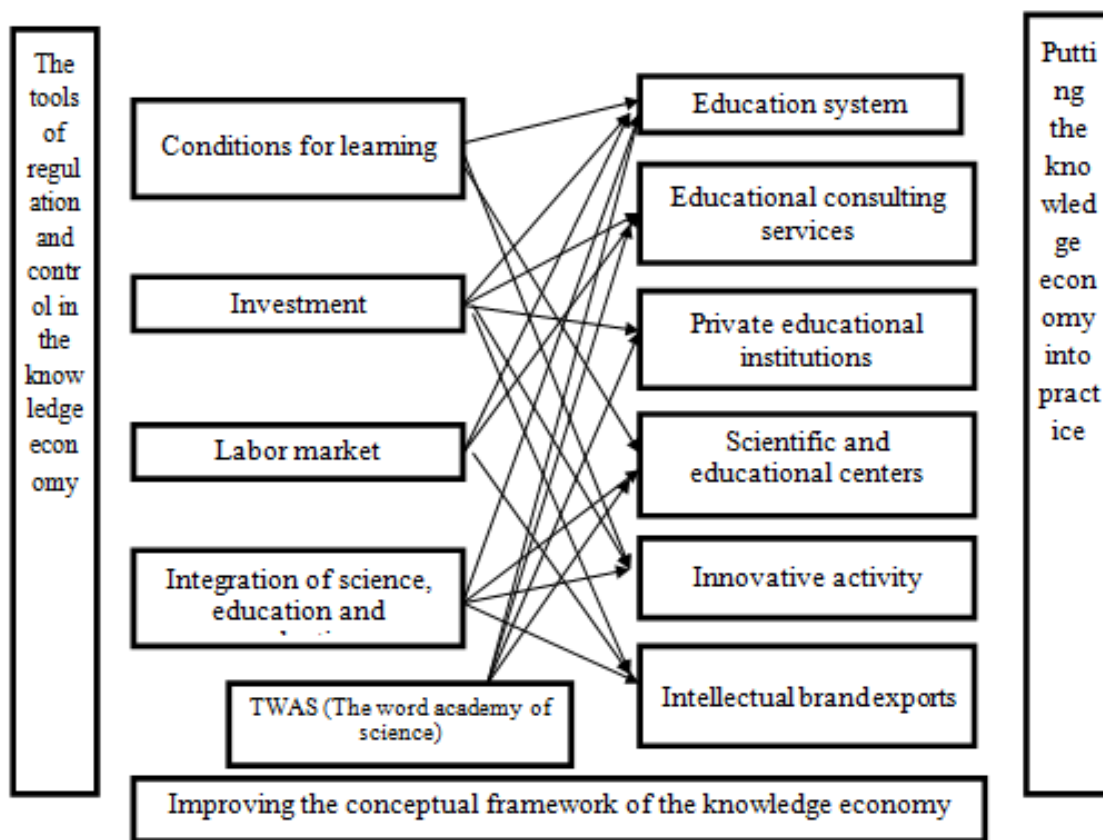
The tools of regulation and control in the knowledge economy

Conditions for learning

Investment

Labor market

Integration of science, education and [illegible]

TWAS (The word academy of science)

Education system

Educational consulting services

Private educational institutions

Scientific and educational centers

Innovative activity

Intellectual brand exports

Putting the knowledge economy into practice

Improving the conceptual framework of the knowledge economy